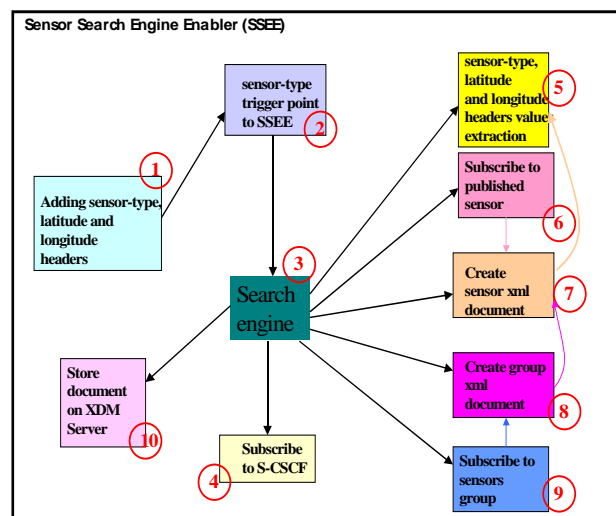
Sensor Search Engine Enabler (SSEE)

1
Adding sensor-type, latitude and longitude headers

sensor-type trigger point to SSEE
2

sensor-type, latitude and longitude headers value extraction
5

Subscribe to published sensor
6

3
Search engine

Create sensor xml document
7

Create group xml document
8

Subscribe to sensors group
9

Store document on XDM Server
10

Subscribe to S-CSCF
4